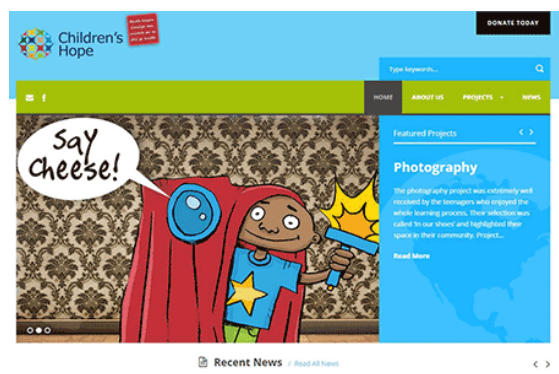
Children's Hope

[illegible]

DONATE TODAY

Type keywords...

HOME ABOUT US PROJECTS NEWS

Say cheese!

Featured Projects

Photography

The photography project was extremely well received by the teenagers who enjoyed the whole learning process. Their selection was called 'In our shoes' and highlighted their space in their community. Project...

Read More

Recent News / Read All News